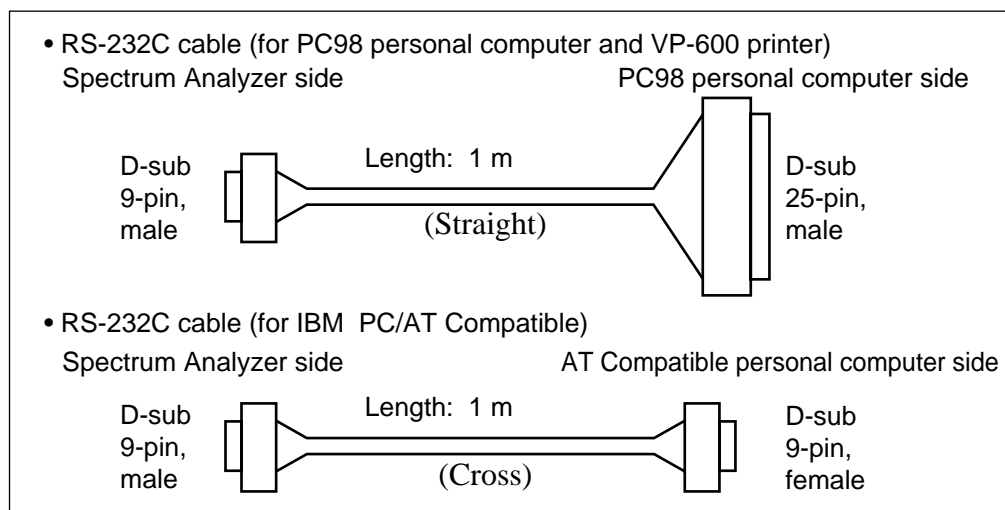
• RS-232C cable (for PC98 personal computer and VP-600 printer)
Spectrum Analyzer side

PC98 personal computer side

D-sub 9-pin, male

Length: 1 m

(Straight)

D-sub 25-pin, male

• RS-232C cable (for IBM PC/AT Compatible)
Spectrum Analyzer side

AT Compatible personal computer side

D-sub 9-pin, male

Length: 1 m

(Cross)

D-sub 9-pin, female